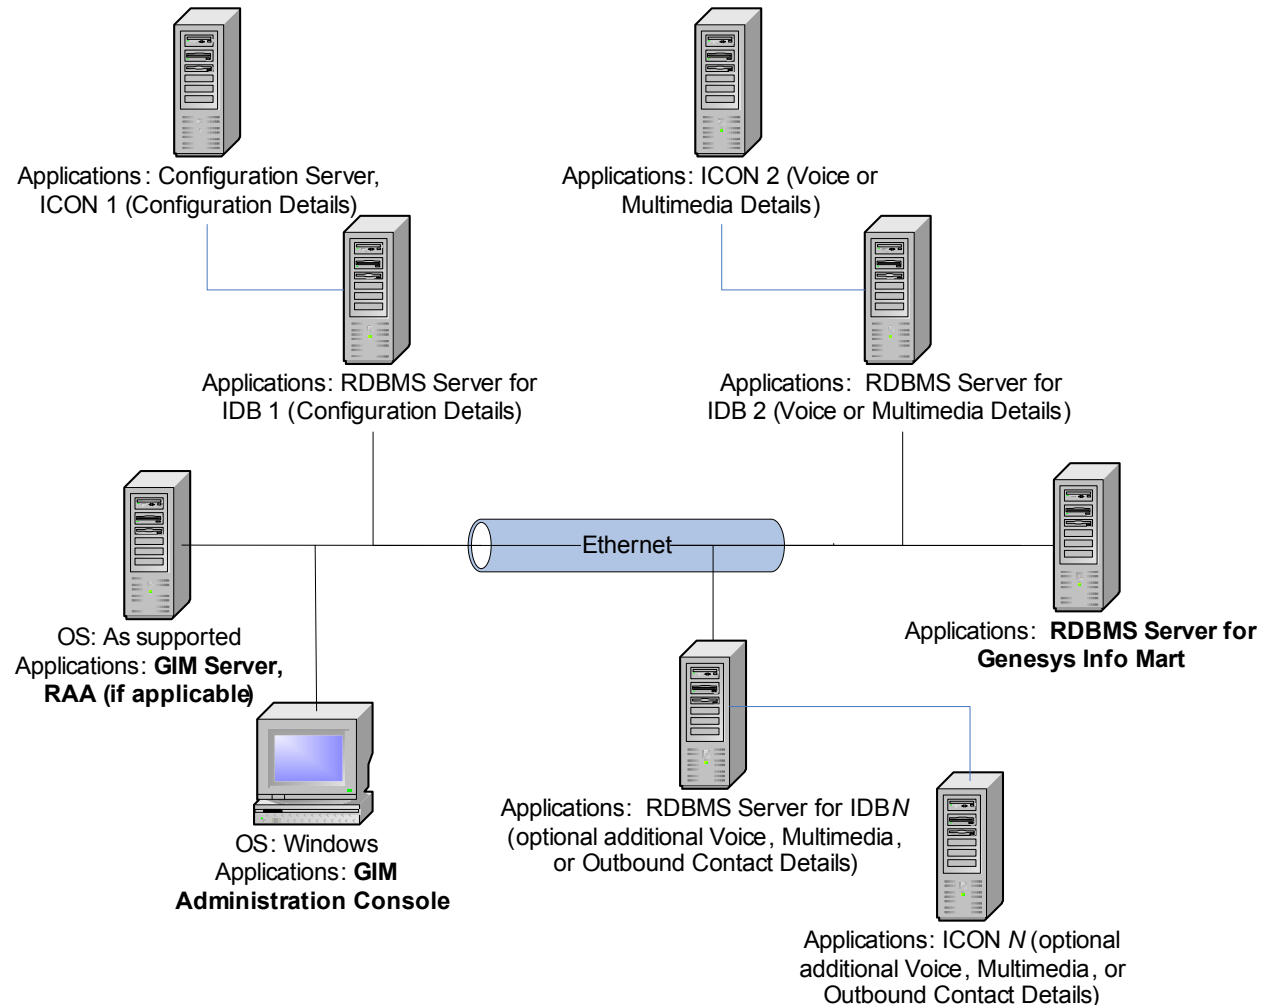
Applications: Configuration Server, ICON 1 (Configuration Details)

Applications: ICON 2 (Voice or Multimedia Details)

Applications: RDBMS Server for IDB 1 (Configuration Details)

Applications: RDBMS Server for IDB 2 (Voice or Multimedia Details)

Ethernet

OS: As supported
Applications: **GIM Server, RAA (if applicable)**

Applications: **RDBMS Server for Genesys Info Mart**

OS: Windows
Applications: **GIM Administration Console**

Applications: RDBMS Server for IDB*N* (optional additional Voice, Multimedia, or Outbound Contact Details)

Applications: ICON *N* (optional additional Voice, Multimedia, or Outbound Contact Details)